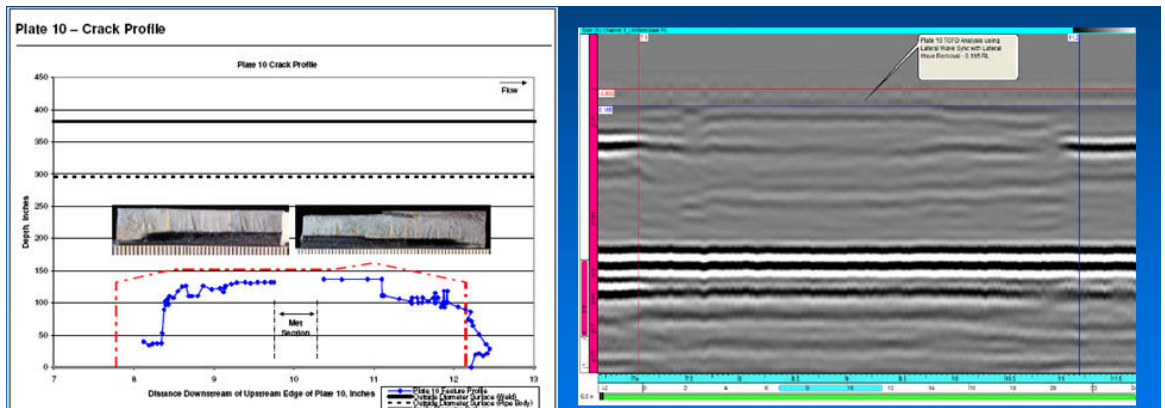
Plate 10 – Crack Profile

Plate 10 Crack Profile

Flow

Depth, Inches

450
400
350
300
250
200
150
100
50
0

Met Section

7 8 9 10 11 12 13

Distance Downstream of Upstream Edge of Plate 10, Inches

Plate 10 Feature Profile
Outside Diameter Surface (Weld)
Outside Diameter Surface (Pipe Body)

Plate 10 TOFD Analysis using Lateral Wave Sync with Lateral Wave Removal - 0.165 RL

0.003
0.165